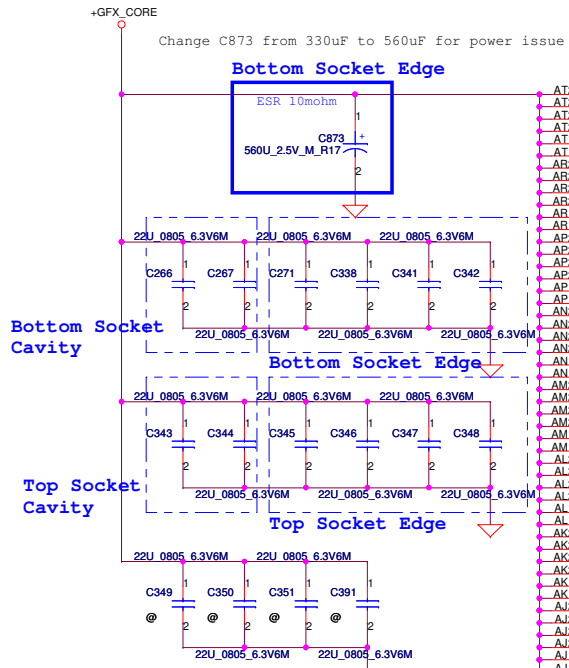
+GFX_CORE

Change C873 from 330uF to 560uF for power issue

Bottom Socket Edge

ESR 10mohm

1
C873 +
560U_2.5V_M_R17
2

22U_0805_6.3V6M 22U_0805_6.3V6M 22U_0805_6.3V6M

C266 1 2 C267 1 2 C271 1 2 C338 1 2 C341 1 2 C342 1 2

22U_0805_6.3V6M 22U_0805_6.3V6M 22U_0805_6.3V6M

Bottom Socket Cavity

Bottom Socket Edge

22U_0805_6.3V6M 22U_0805_6.3V6M 22U_0805_6.3V6M

C343 1 2 C344 1 2 C345 1 2 C346 1 2 C347 1 2 C348 1 2

22U_0805_6.3V6M 22U_0805_6.3V6M 22U_0805_6.3V6M

Top Socket Cavity

Top Socket Edge

22U_0805_6.3V6M 22U_0805_6.3V6M

C349 1 @ 2 C350 1 @ 2 C351 1 @ 2 C391 1 2

22U_0805_6.3V6M 22U_0805_6.3V6M

AT
AT
AT
AT
AT
AT
AR
AR
AR
AR
AR
AR
AP
AP
AP
AP
AP
AP
AN
AN
AN
AN
AN
AN
AM
AM
AM
AM
AM
AL
AL
AL
AL
AL
AL
AK
AK
AK
AK
AK
AK
AJ
AJ
AJ
AJ
AJ